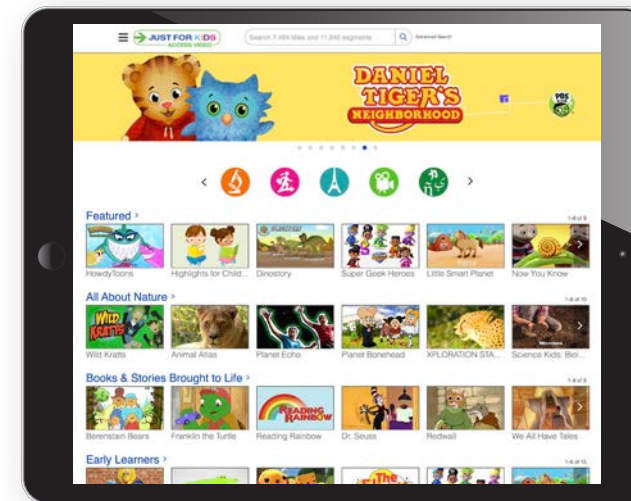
JUST FOR KIDS ACCESS VIDEO

Search 7,484 titles and 11,846 segments

Advanced Search

DANIEL TIGER'S NEIGHBORHOOD

PBS KIDS

Featured >

1-6 of 8

HowdyToons

Highlights for Child...

Dinostory

Super Geek Heroes

Little Smart Planet

Now You Know

All About Nature >

1-6 of 10

WILD KRATTS

Wild Kratts

Animal Atlas

Planet Echo

Planet Bonehead

XPLORATION STA...

Science Kids: Biol...

Books & Stories Brought to Life >

1-6 of 8

READING RAINBOW

Berenstain Bears

Franklin the Turtle

Reading Rainbow

Dr. Seuss

Redwall

We All Have Tales

Early Learners >

1-6 of 10